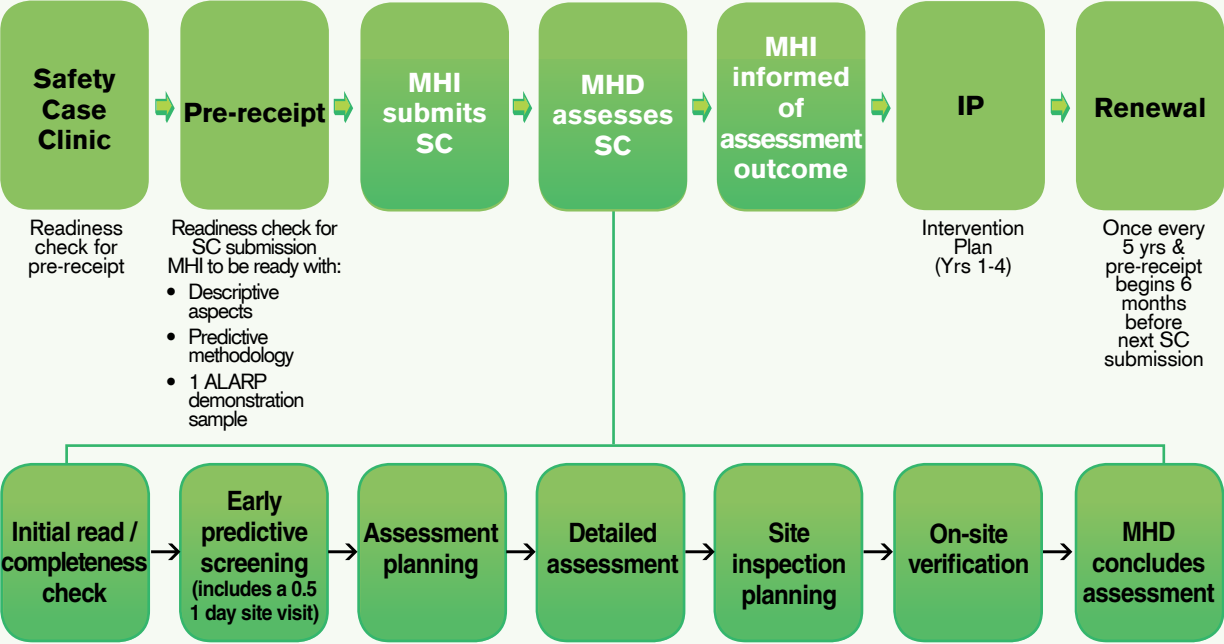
Safety Case Clinic

Readiness check for pre-receipt

Pre-receipt

Readiness check for SC submission MHI to be ready with:

- Descriptive aspects
- Predictive methodology
- 1 ALARP demonstration sample

MHI submits SC

MHD assesses SC

MHI informed of assessment outcome

IP

Intervention Plan (Yrs 1-4)

Renewal

Once every 5 yrs & pre-receipt begins 6 months before next SC submission

Initial read / completeness check

Early predictive screening (includes a 0.5 1 day site visit)

Assessment planning

Detailed assessment

Site inspection planning

On-site verification

MHD concludes assessment